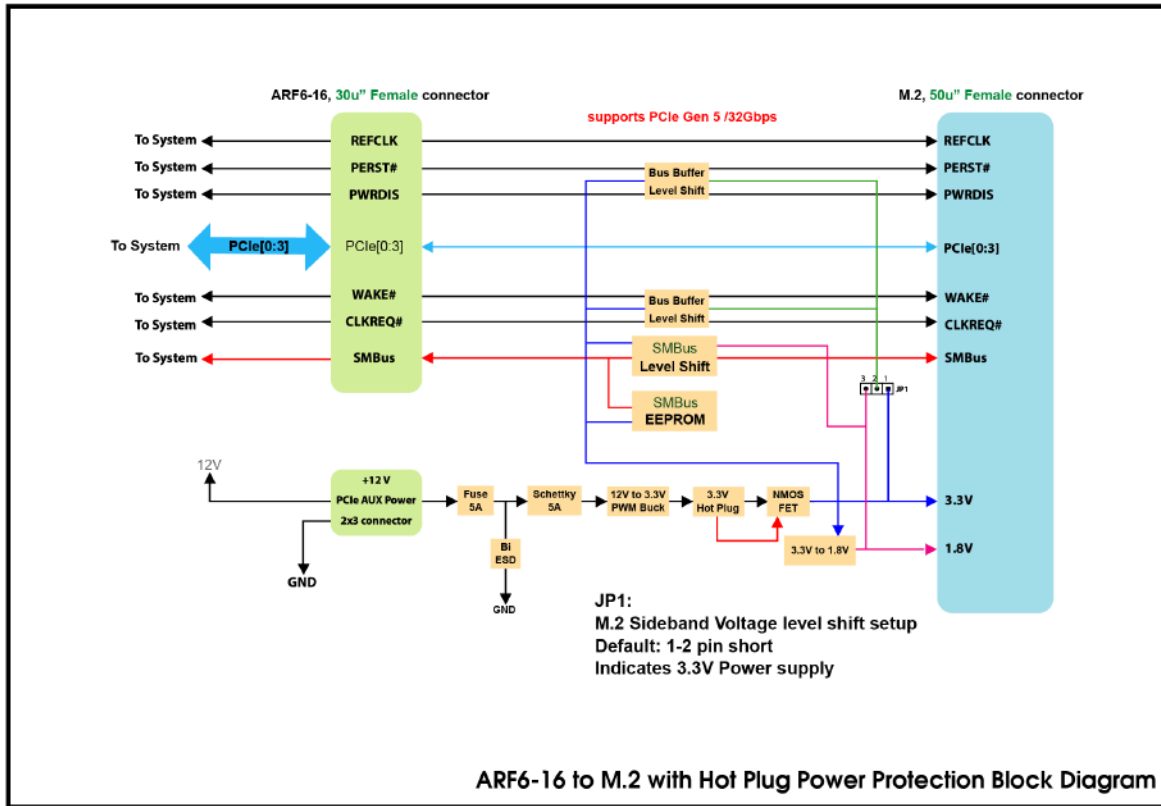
ARF6-16, 30u" Female connector

M.2, 50u" Female connector

supports PCIe Gen 5 /32Gbps

To System
To System
To System
To System
To System
To System
To System

PCIe[0:3]

REFCLK
PERST#
PWRDIS
PCIe[0:3]
WAKE#
CLKREQ#
SMBus

Bus Buffer
Level Shift
Bus Buffer
Level Shift
SMBus
Level Shift
SMBus
EEPROM

3 2 1
JP1

REFCLK
PERST#
PWRDIS
PCIe[0:3]
WAKE#
CLKREQ#
SMBus

12V

+12 V
PCIe AUX Power
2x3 connector

GND

Fuse
5A

Bi
ESD

GND

Schettky
5A

12V to 3.3V
PWM Buck

3.3V
Hot Plug

NMOS
FET

3.3V to 1.8V

3.3V
1.8V

JP1:
M.2 Sideband Voltage level shift setup
Default: 1-2 pin short
Indicates 3.3V Power supply

ARF6-16 to M.2 with Hot Plug Power Protection Block Diagram